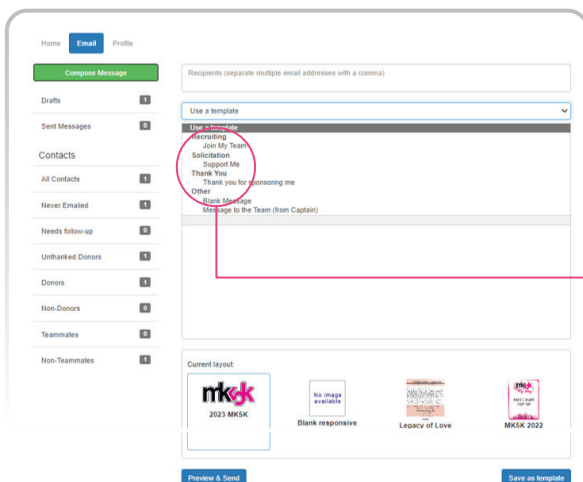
Home Email Profile

Compose Message

Drafts 1

Sent Messages 0

Contacts

All Contacts 1

Never Emailed 1

Needs follow-up 0

Unthanked Donors 1

Donors 0

Non-Donors 0

Teammates 0

Non-Teammates 1

Recipients (separate multiple email addresses with a comma)

Use a template

Use a template
Recruiting
Join My Team
Solicitation
Support Me
Thank You
Thank you for sponsoring me
Other
Blank Message
Message to the Team (from Captain)

Current layout:

mk5k
2023 MK5K

No image available
Blank responsive

Legacy of Love

mk5k
MK5K 2022

Preview & Send

Save as template